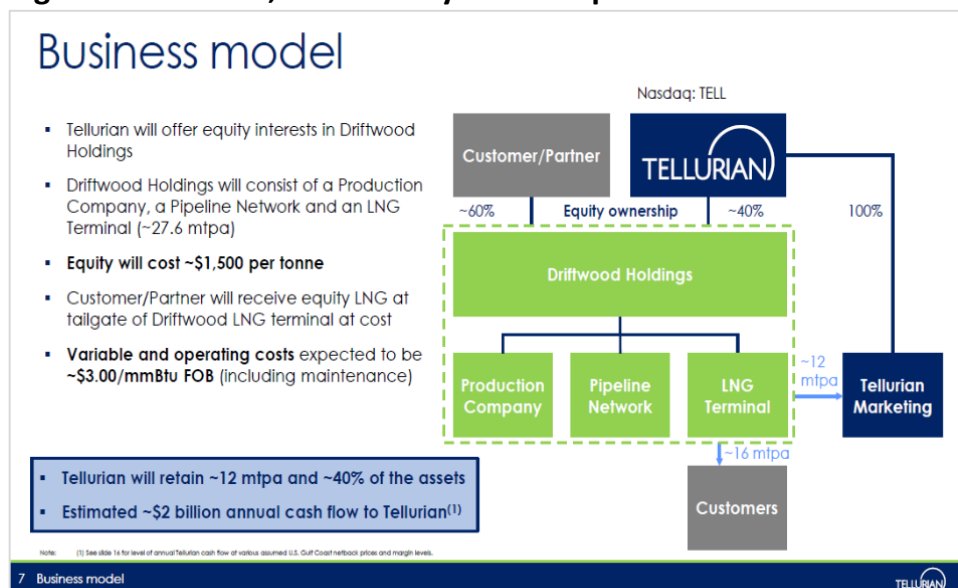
Business model

Nasdaq: TELL

- Tellurian will offer equity interests in Driftwood Holdings
- Driftwood Holdings will consist of a Production Company, a Pipeline Network and an LNG Terminal (~27.6 mtpa)
- **Equity will cost ~\$1,500 per tonne**
- Customer/Partner will receive equity LNG at tailgate of Driftwood LNG terminal at cost
- **Variable and operating costs** expected to be **~\$3.00/mmBtu FOB** (including maintenance)

Customer/Partner

TELLURIAN

~60%

Equity ownership

~40%

100%

Driftwood Holdings

Production Company

Pipeline Network

LNG Terminal

~12 mtpa

Tellurian Marketing

~16 mtpa

Customers

- Tellurian will retain ~12 mtpa and ~40% of the assets
- Estimated ~\$2 billion annual cash flow to Tellurian$^{(1)}$

Note: (1) See slide 16 for level of annual Tellurian cash flow at various assumed U.S. Gulf Coast netback prices and margin levels.

7 Business model

TELLURIAN